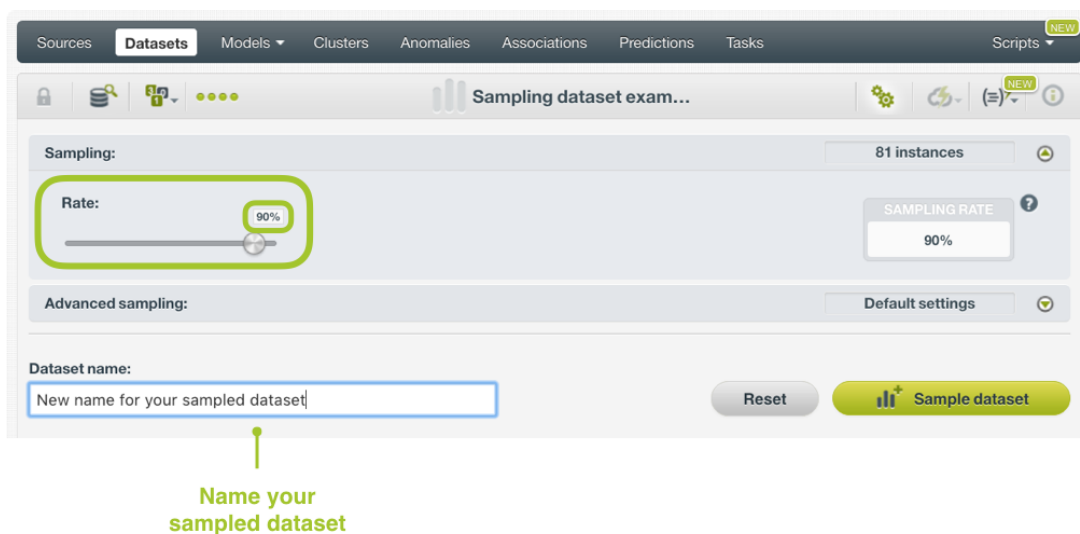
Sources Datasets Models ▾ Clusters Anomalies Associations Predictions Tasks Scripts ▾ NEW

Sampling dataset exam...

NEW

Sampling:

81 instances

Rate:

90%

SAMPLING RATE

90%

Advanced sampling:

Default settings

Dataset name:

New name for your sampled dataset

Reset

Sample dataset

Name your sampled dataset